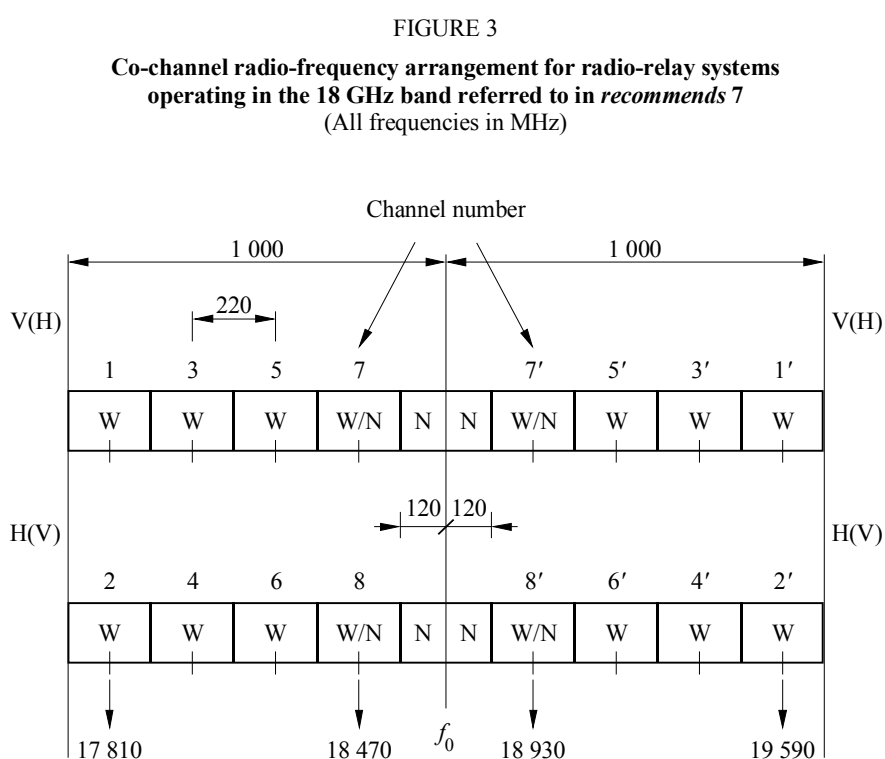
FIGURE 3

**Co-channel radio-frequency arrangement for radio-relay systems operating in the 18 GHz band referred to in *recommends* 7**
(All frequencies in MHz)

Channel number

1 000

1 000

V(H)

220

V(H)

1 3 5 7 7′ 5′ 3′ 1′

W W W W/N N N W/N W W W

H(V)

120 120

H(V)

2 4 6 8 8′ 6′ 4′ 2′

W W W W/N N N W/N W W W

17 810

18 470

$f_0$

18 930

19 590